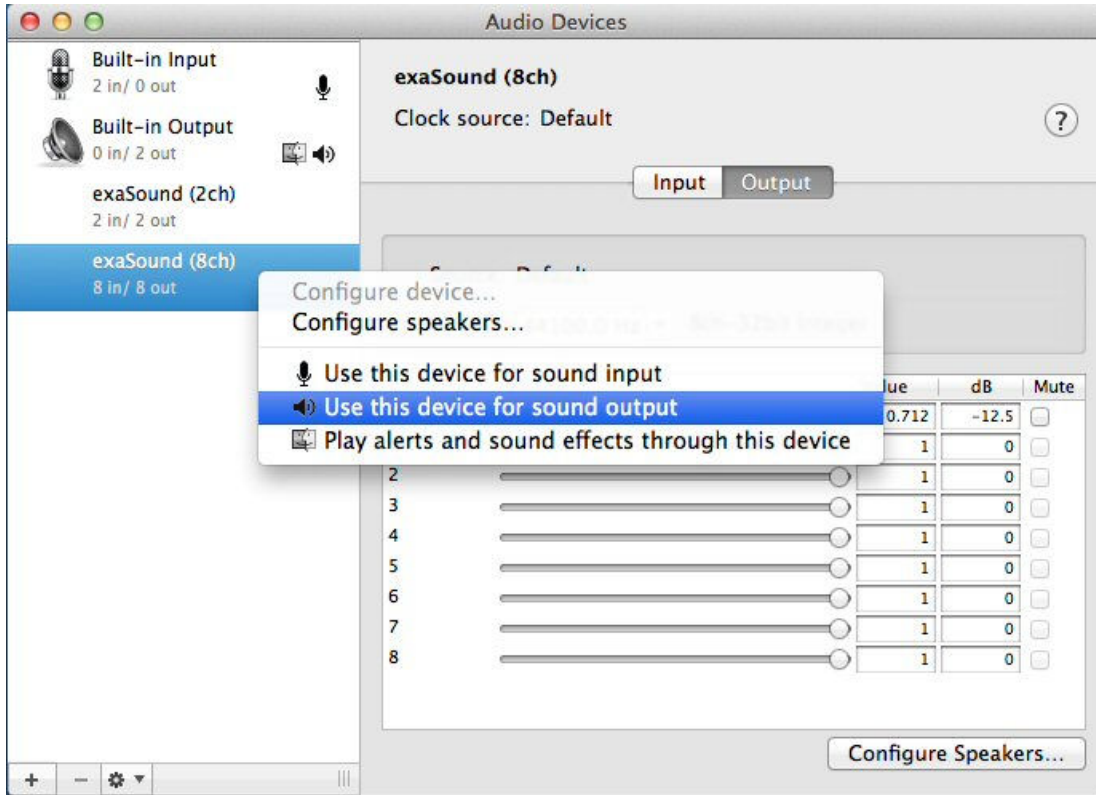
Audio Devices

Built-in Input
2 in/ 0 out

Built-in Output
0 in/ 2 out

exaSound (2ch)
2 in/ 2 out

exaSound (8ch)
8 in/ 8 out

exaSound (8ch)

Clock source: Default

?

Input Output

Configure device...
Configure speakers...

Use this device for sound input
Use this device for sound output
Play alerts and sound effects through this device

| | lue | dB | Mute |
|---|---|---|---|
| | 0.712 | -12.5 | |
| | 1 | 0 | |
| 2 | 1 | 0 | |
| 3 | 1 | 0 | |
| 4 | 1 | 0 | |
| 5 | 1 | 0 | |
| 6 | 1 | 0 | |
| 7 | 1 | 0 | |
| 8 | 1 | 0 | |

Configure Speakers...

+ −